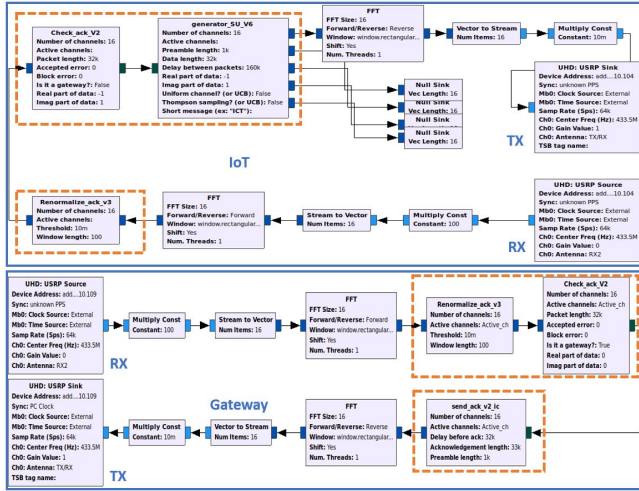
Check_ack_V2
Number of channels: 16
Active channels:
Packet length: 32k
Accepted error: 0
Block error: 0
Is it a gateway?: False
Real part of data: -1
Imag part of data: 1

generator_SU_V6
Number of channels: 16
Active channels:
Preamble length: 1k
Data length: 32k
Delay between packets: 160k
Real part of data: -1
Imag part of data: 1
Uniform channel? (or UCB): False
Thompson sampling? (or UCB): False
Short message (ex: "ICT"):

FFT
FFT Size: 16
Forward/Reverse: Reverse
Window: window.rectangular...
Shift: Yes
Num. Threads: 1

Vector to Stream
Num Items: 16

Multiply Const
Constant: 10m

Null Sink
Vec Length: 16

Null Sink
Vec Length: 16

Null Sink
Vec Length: 16

Null Sink
Vec Length: 16

UHD: USRP Sink
Device Address: add....10.104
Sync: unknown PPS
Mb0: Clock Source: External
Mb0: Time Source: External
Samp Rate (Sps): 64k
Ch0: Center Freq (Hz): 433.5M
Ch0: Gain Value: 1
Ch0: Antenna: TX/RX
TSB tag name:

IoT

TX

Renormalize_ack_v3
Number of channels: 16
Active channels:
Threshold: 10m
Window length: 100

FFT
FFT Size: 16
Forward/Reverse: Forward
Window: window.rectangular...
Shift: Yes
Num. Threads: 1

Stream to Vector
Num Items: 16

Multiply Const
Constant: 100

UHD: USRP Source
Device Address: add....10.104
Sync: unknown PPS
Mb0: Clock Source: External
Mb0: Time Source: External
Samp Rate (Sps): 64k
Ch0: Center Freq (Hz): 433.5M
Ch0: Gain Value: 0
Ch0: Antenna: RX2

RX

UHD: USRP Source
Device Address: add....10.109
Sync: unknown PPS
Mb0: Clock Source: External
Mb0: Time Source: External
Samp Rate (Sps): 64k
Ch0: Center Freq (Hz): 433.5M
Ch0: Gain Value: 0
Ch0: Antenna: RX2

Multiply Const
Constant: 100

Stream to Vector
Num Items: 16

FFT
FFT Size: 16
Forward/Reverse: Forward
Window: window.rectangular...
Shift: Yes
Num. Threads: 1

Renormalize_ack_v3
Number of channels: 16
Active channels: Active_ch
Threshold: 10m
Window length: 100

Check_ack_V2
Number of channels: 16
Active channels: Active_ch
Packet length: 32k
Accepted error: 0
Block error: 0
Is it a gateway?: True
Real part of data: 0
Imag part of data: 0

RX

UHD: USRP Sink
Device Address: add....10.109
Sync: PC Clock
Mb0: Time Source: External
Samp Rate (Sps): 64k
Ch0: Center Freq (Hz): 433.5M
Ch0: Gain Value: 1
Ch0: Antenna: TX/RX
TSB tag name:

Gateway

Multiply Const
Constant: 10m

Vector to Stream
Num Items: 16

FFT
FFT Size: 16
Forward/Reverse: Reverse
Window: window.rectangular...
Shift: Yes
Num. Threads: 1

send_ack_v2_ic
Number of channels: 16
Active channels: Active_ch
Delay before ack: 32k
Acknowledgement length: 33k
Preamble length: 1k

TX